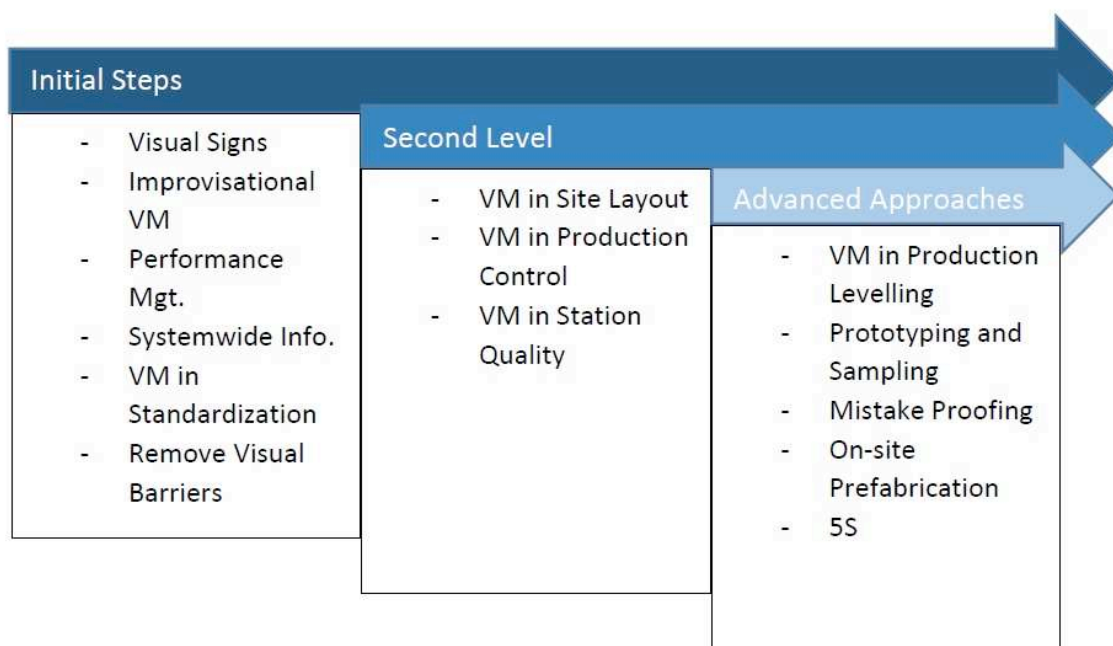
Initial Steps

- Visual Signs
- Improvisational VM
- Performance Mgt.
- Systemwide Info.
- VM in Standardization
- Remove Visual Barriers

Second Level

- VM in Site Layout
- VM in Production Control
- VM in Station Quality

Advanced Approaches

- VM in Production Levelling
- Prototyping and Sampling
- Mistake Proofing
- On-site Prefabrication
- 5S